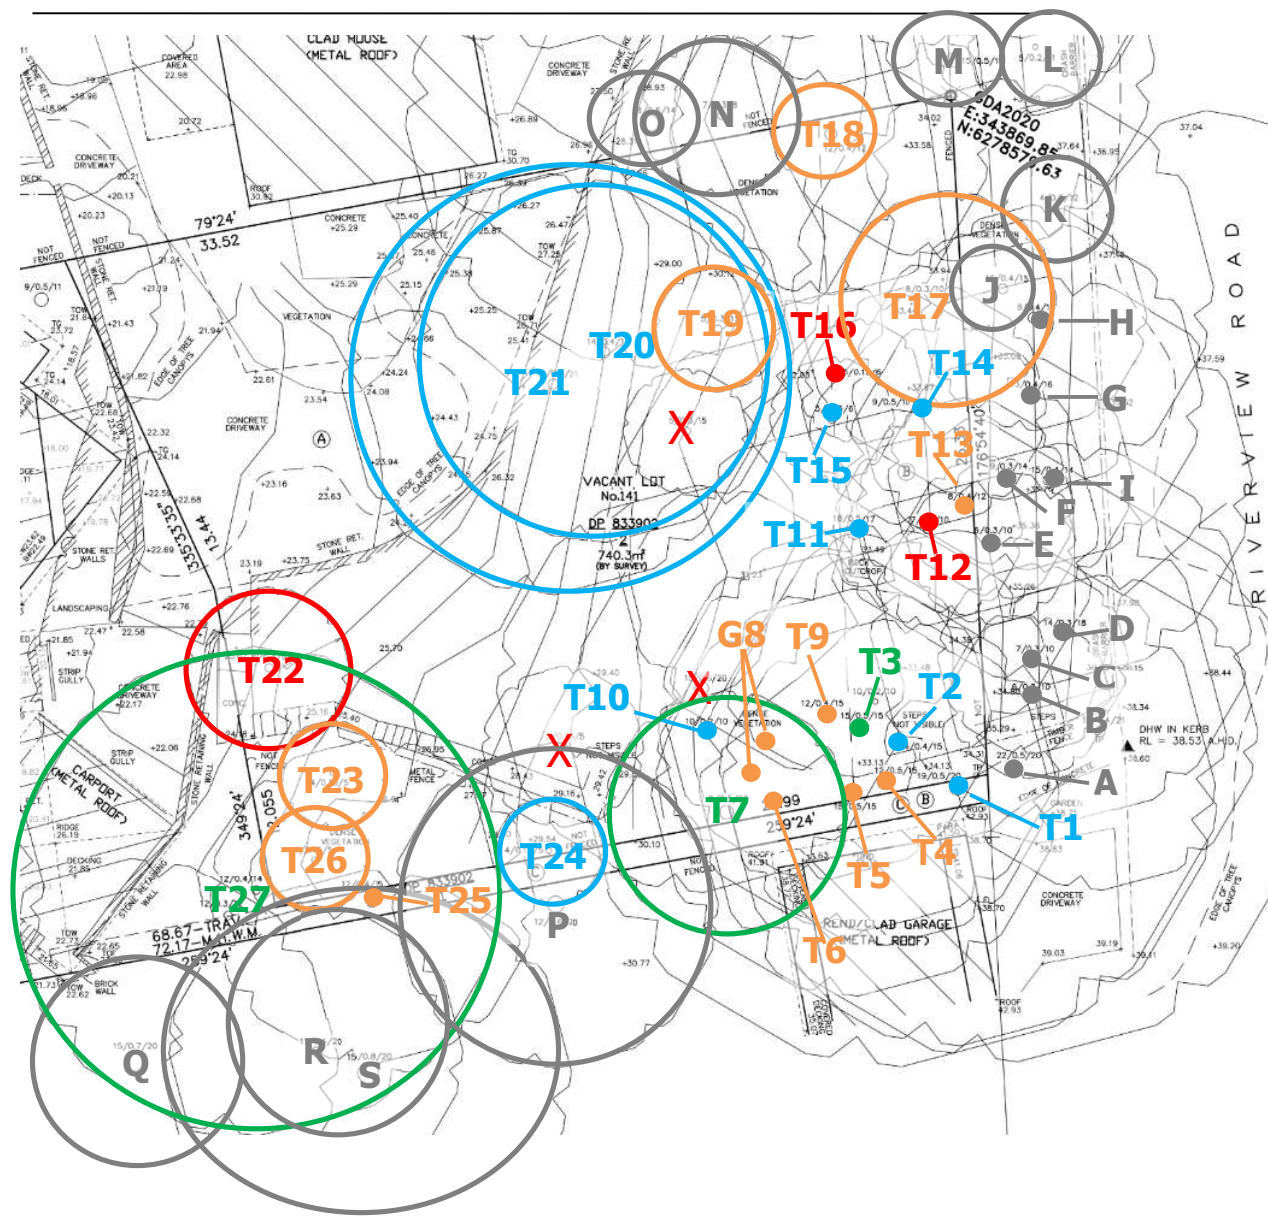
CLAD HOUSE (METAL ROOF)

M L O N T18 K J H T17 T16 T19 T20 T21 T14 G T15 T13 I F T11 T12 E D T9 G8 T3 C T22 T10 T2 B T23 A T7 T1 T24 T4 T26 T5 T27 T25 P T6 Q R S

SDA2020 E:343869.85 N:6278579.63

VACANT LOT No.141 DP 833902 740.3m² (BY SURVEY)

RIVERVIEW ROAD

79°24' 33.52

CONCRETE DRIVEWAY

VEGETATION

EDGE OF TREE CANOPYS

STONE RET. WALL

CARPORT (METAL ROOF)

REND/CLAD GARAGE (METAL ROOF)

DHW IN KERB RL = 38.53 A.H.D.

259°24'

349°24'

68.67-TRAV. 72.17-M.H.W.M. 259°24'

STEPS

DENSE VEGETATION

METAL FENCE

NOT FENCED

BRICK WALL

DECKING

RIDGE

STRIP GULLY

LANDSCAPING

ROOF 42.93